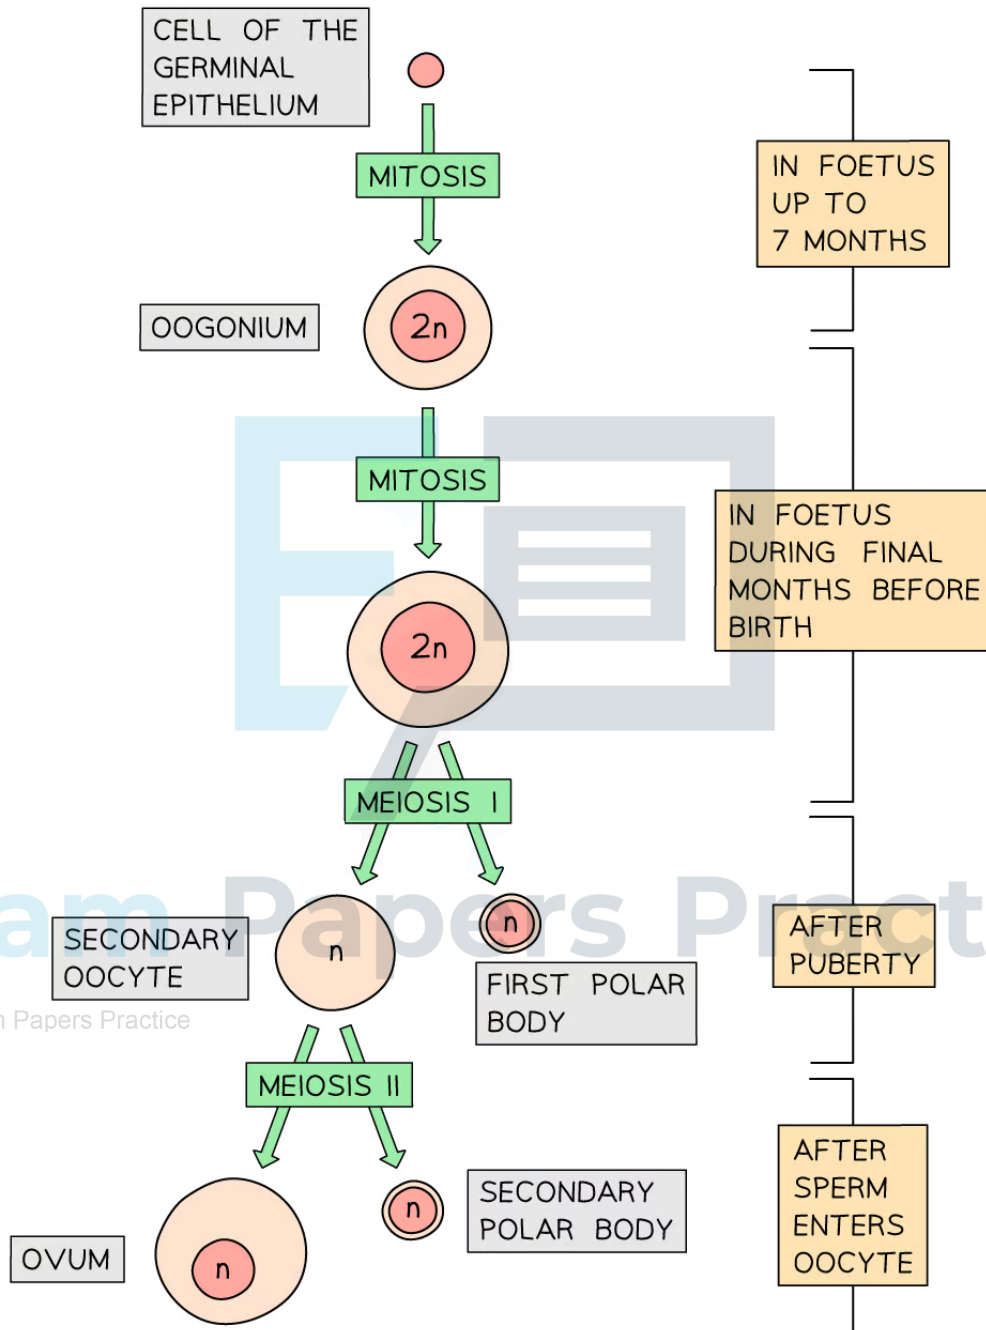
CELL OF THE GERMINAL EPITHELIUM

MITOSIS

IN FOETUS UP TO 7 MONTHS

OOGONIUM

2n

MITOSIS

IN FOETUS DURING FINAL MONTHS BEFORE BIRTH

2n

MEIOSIS I

n

SECONDARY OOCYTE

n

FIRST POLAR BODY

AFTER PUBERTY

am Papers Pract

n Papers Practice

MEIOSIS II

n

SECONDARY POLAR BODY

AFTER SPERM ENTERS OOCYTE

OVUM

n